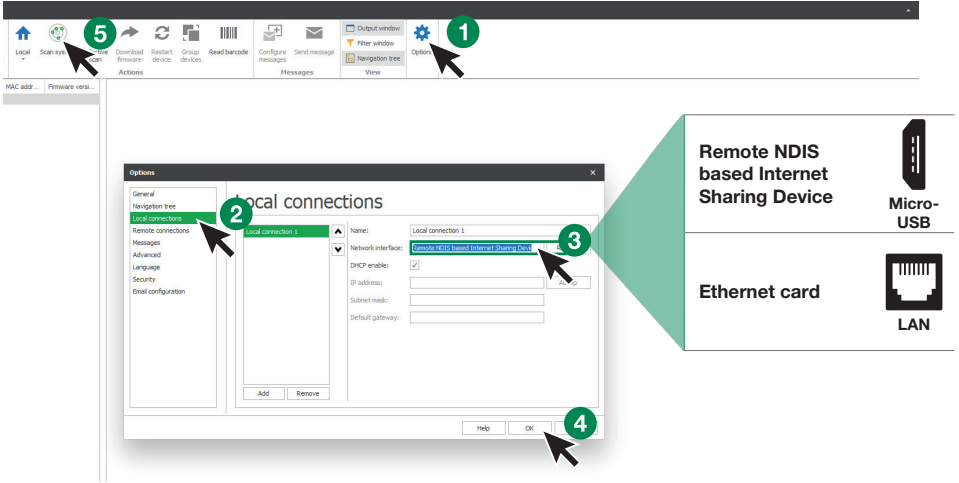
Local
Scan sys
5
Active scan
Download firmware
Restart device
Group devices
Read barcode
Actions
Configure messages
Send message
Messages
Output window
Filter window
Navigation tree
View
Options
1

MAC addr...
Firmware versi...

Options
General
Navigation tree
Local connections
2
Remote connections
Messages
Advanced
Language
Security
Email configuration

Local connections
Local connection 1
Name: Local connection 1
Network interface: Remote NDIS based Internet Sharing Devi
3
DHCP enable: ✓
IP address:
Subnet mask:
Default gateway:
Add
Remove
Help
OK
4

Remote NDIS based Internet Sharing Device
Micro-USB

Ethernet card
LAN